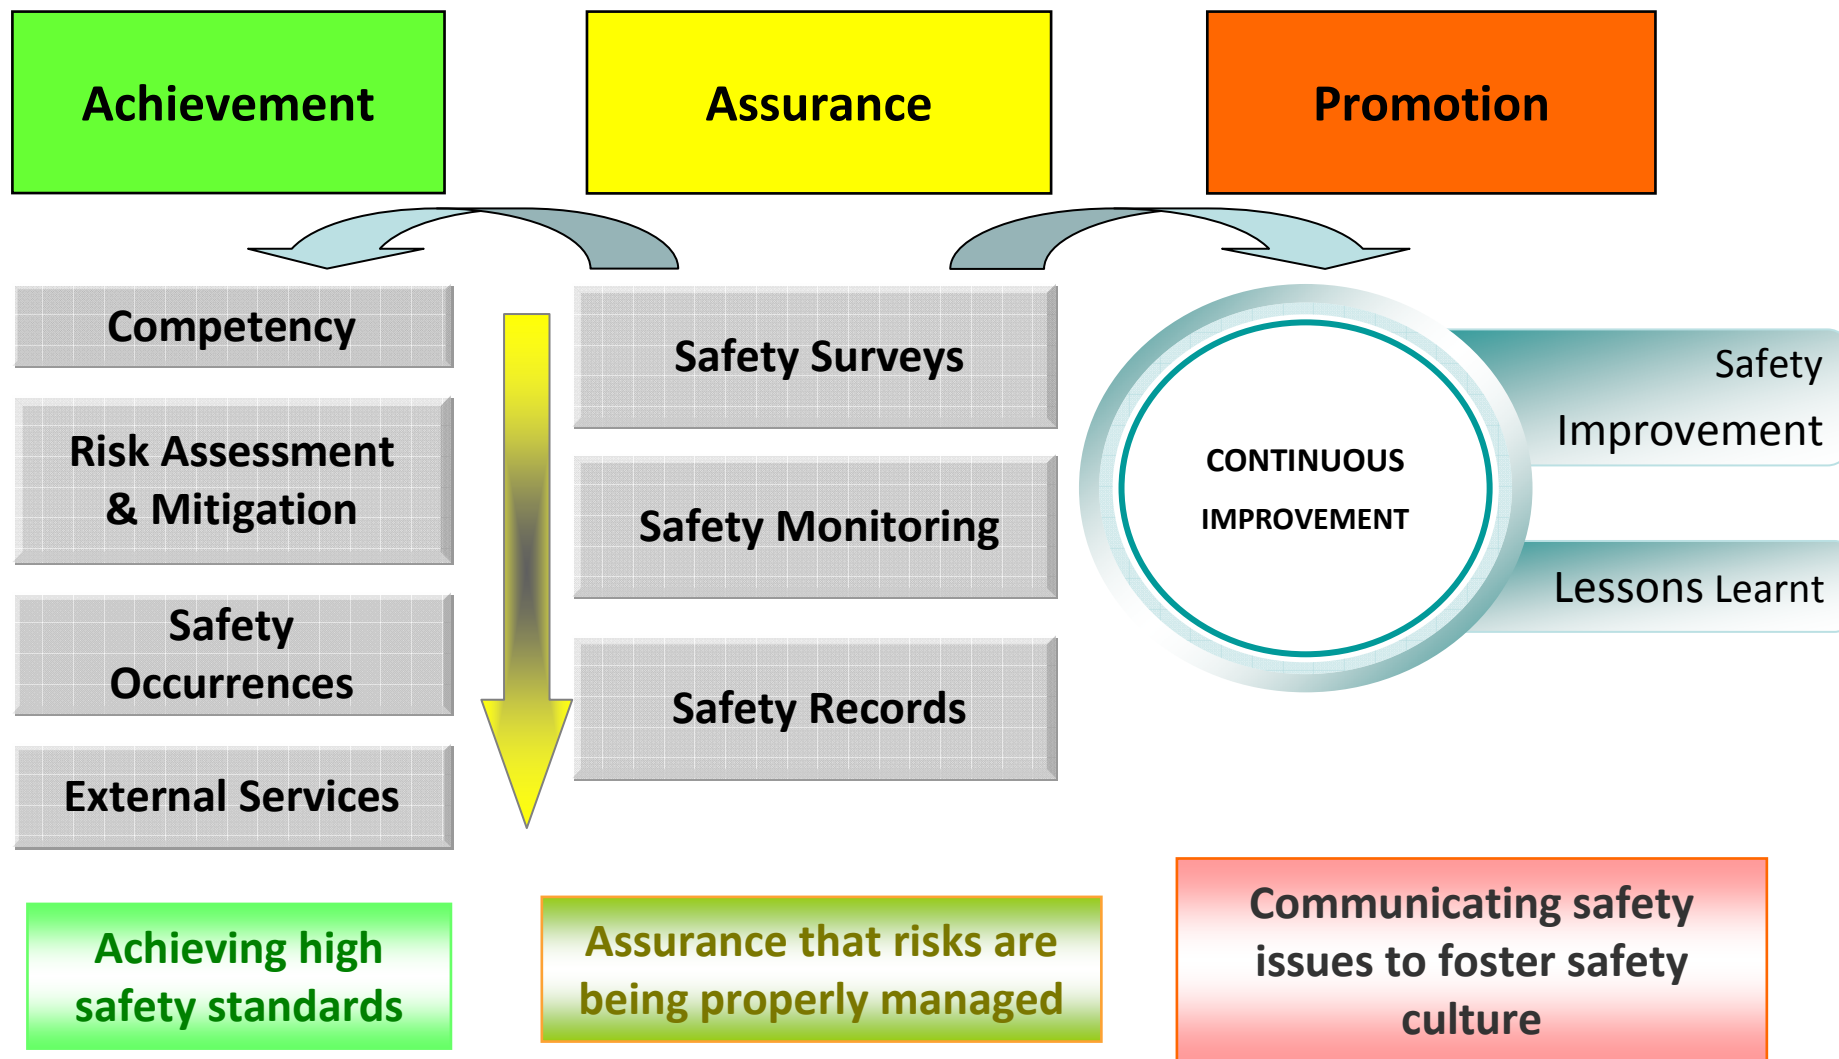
Achievement

Assurance

Promotion

Competency

Risk Assessment & Mitigation

Safety Occurrences

External Services

Safety Surveys

Safety Monitoring

Safety Records

CONTINUOUS IMPROVEMENT

Safety Improvement

Lessons Learnt

Achieving high safety standards

Assurance that risks are being properly managed

Communicating safety issues to foster safety culture